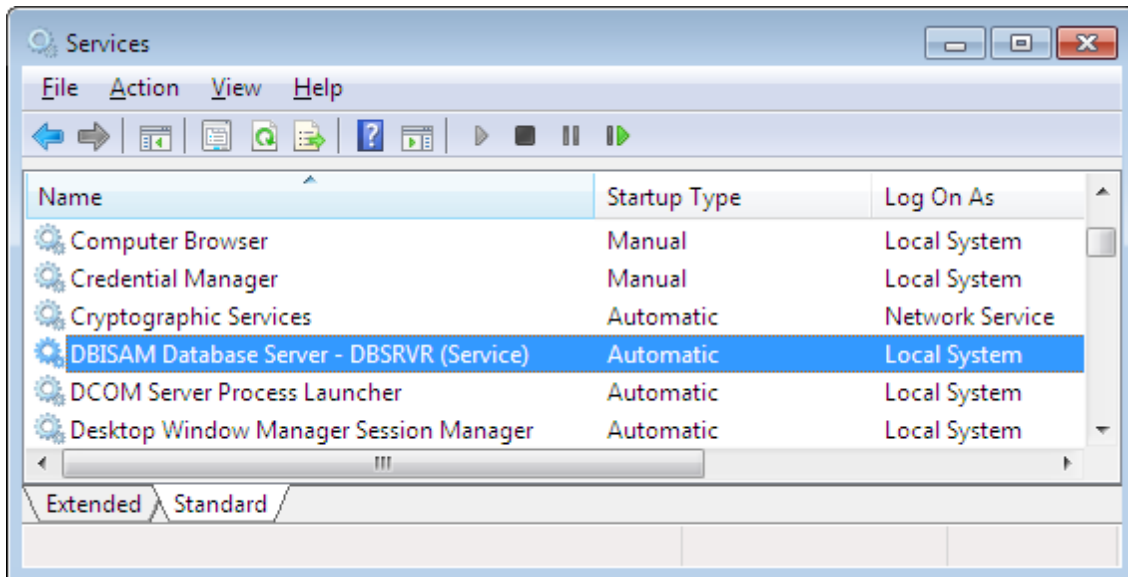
Services

File Action View Help

| Name | Startup Type | Log On As |
|---|---|---|
| Computer Browser | Manual | Local System |
| Credential Manager | Manual | Local System |
| Cryptographic Services | Automatic | Network Service |
| DBISAM Database Server - DBSRVR (Service) | Automatic | Local System |
| DCOM Server Process Launcher | Automatic | Local System |
| Desktop Window Manager Session Manager | Automatic | Local System |

Extended Standard